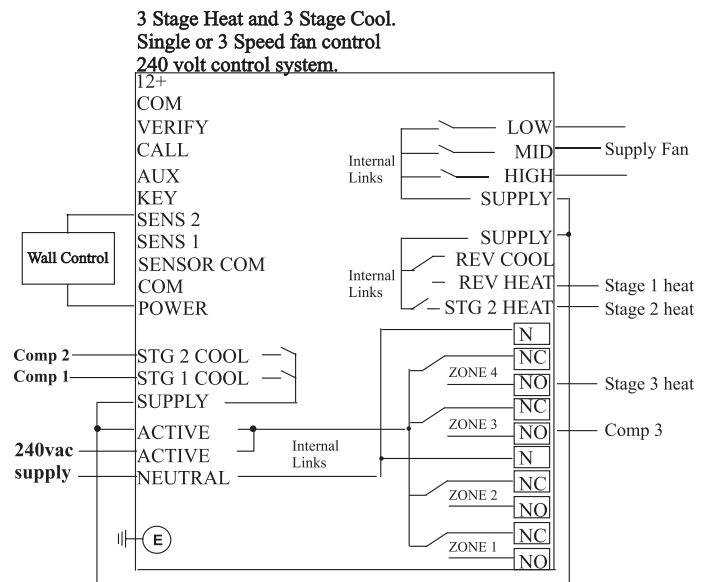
3 Stage Heat and 3 Stage Cool.
Single or 3 Speed fan control
240 volt control system.

12+
COM
VERIFY
CALL
AUX
KEY
SENS 2
SENS 1
SENSOR COM
COM
POWER

Wall Control

LOW
MID
HIGH
SUPPLY
Internal Links
Supply Fan

SUPPLY
REV COOL
REV HEAT
STG 2 HEAT
Internal Links
Stage 1 heat
Stage 2 heat

Comp 2
Comp 1
STG 2 COOL
STG 1 COOL
SUPPLY
ACTIVE
ACTIVE
NEUTRAL
240vac supply
Internal Links

E

N
NC
ZONE 4
NO
NC
ZONE 3
NO
N
NC
ZONE 2
NO
NC
ZONE 1
NO

Stage 3 heat
Comp 3